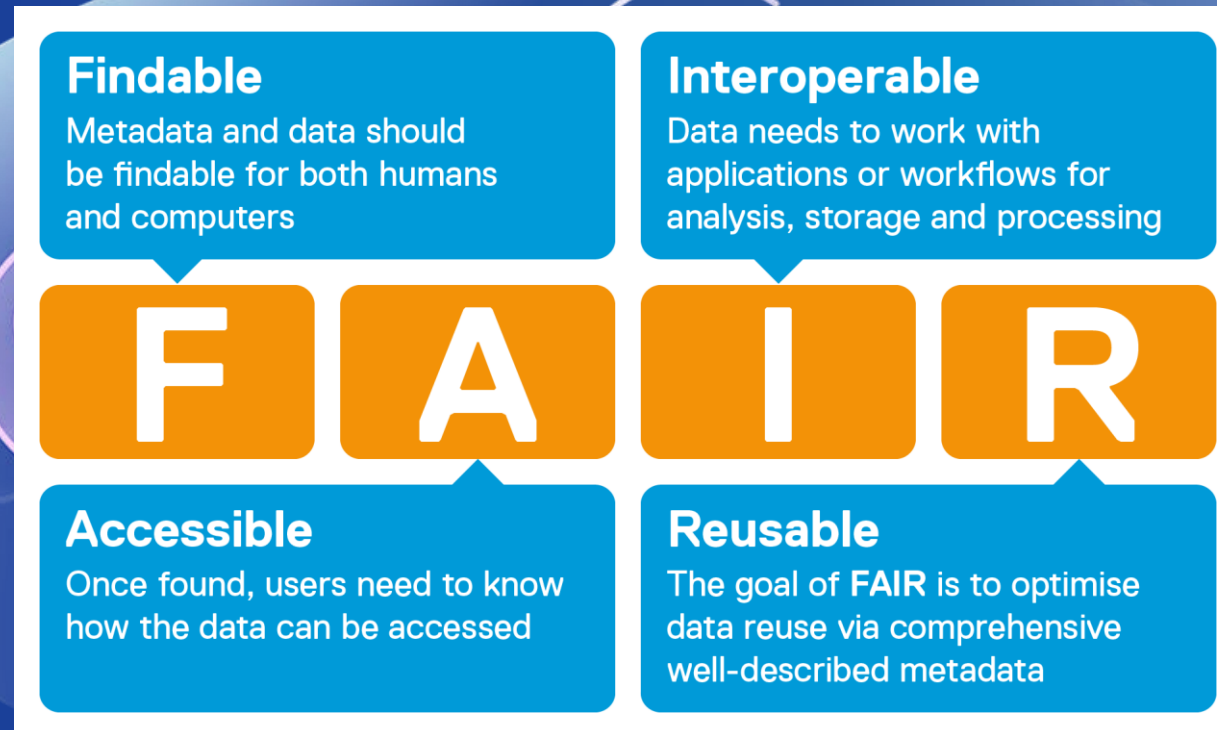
Findable
Metadata and data should be findable for both humans and computers

Interoperable
Data needs to work with applications or workflows for analysis, storage and processing

F A I R

Accessible
Once found, users need to know how the data can be accessed

Reusable
The goal of FAIR is to optimise data reuse via comprehensive well-described metadata